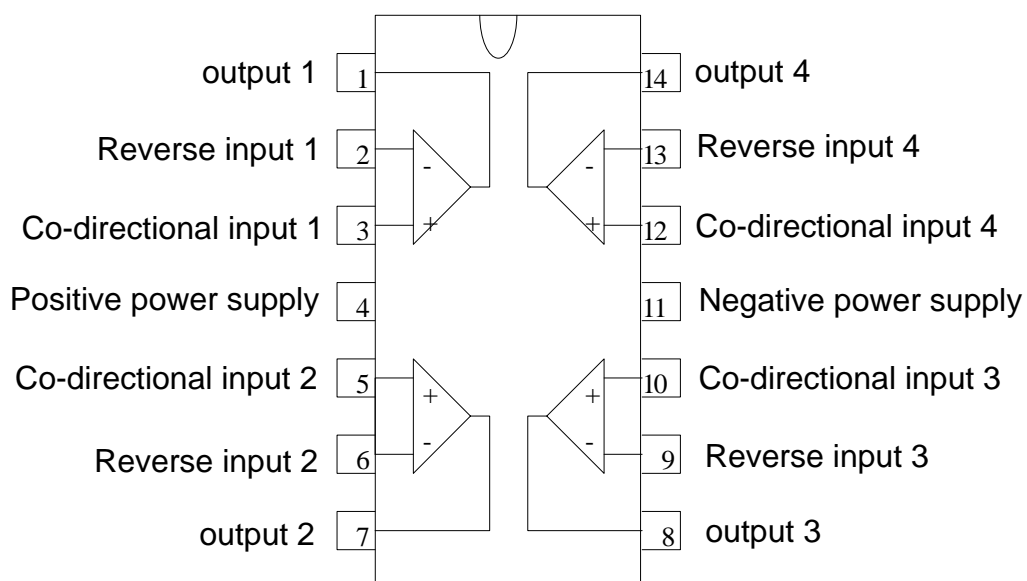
output 1 1
Reverse input 1 2
Co-directional input 1 3
Positive power supply 4
Co-directional input 2 5
Reverse input 2 6
output 2 7

14 output 4
13 Reverse input 4
12 Co-directional input 4
11 Negative power supply
10 Co-directional input 3
9 Reverse input 3
8 output 3

-
+
-
+
+
-
+
-